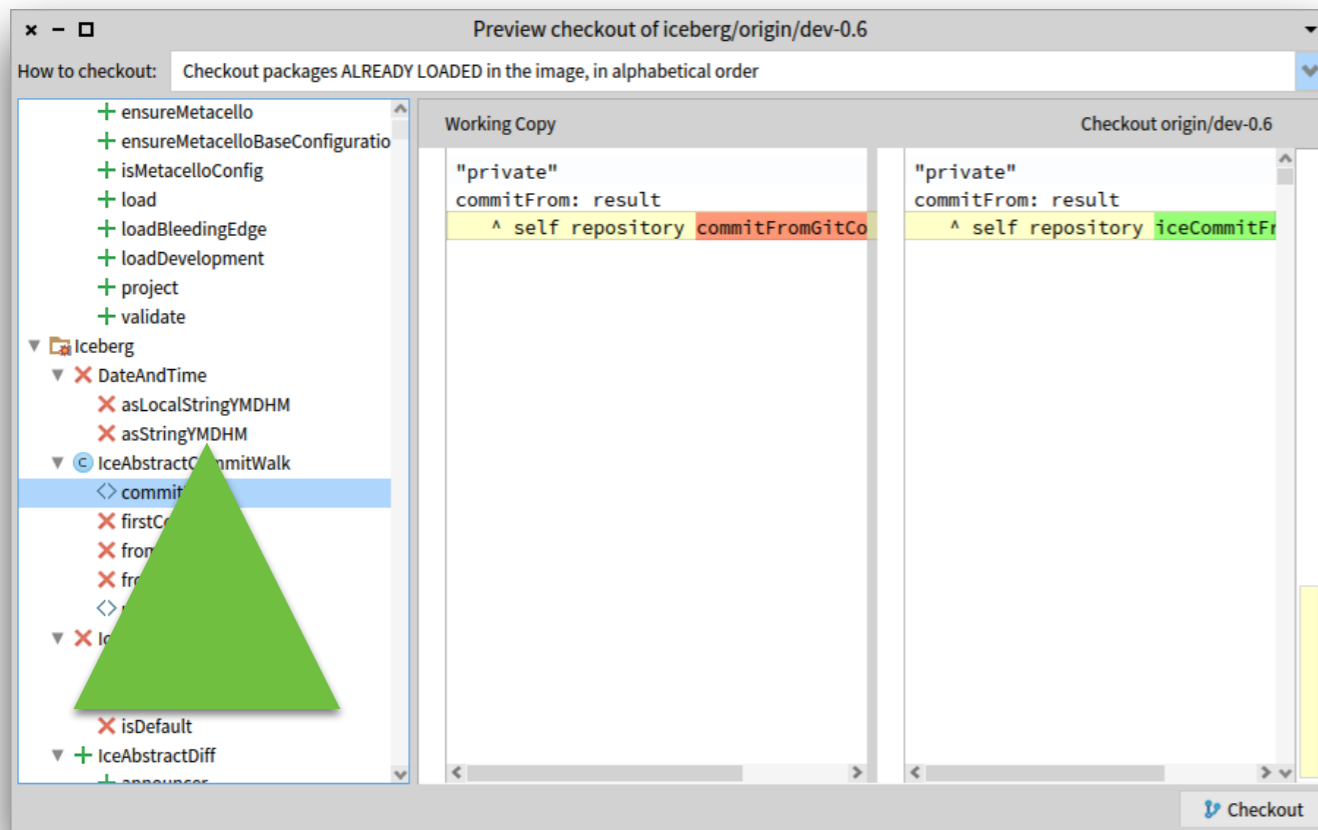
Preview checkout of iceberg/origin/dev-0.6

How to checkout: Checkout packages ALREADY LOADED in the image, in alphabetical order

ensureMetacello
ensureMetacelloBaseConfiguratio
isMetacelloConfig
load
loadBleedingEdge
loadDevelopment
project
validate
Iceberg
DateAndTime
asLocalStringYMDHM
asStringYMDHM
IceAbstractC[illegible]mitWalk
commit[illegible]
firstC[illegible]
from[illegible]
fr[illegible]
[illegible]
Ic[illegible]
isDefault
IceAbstractDiff
announcer

Working Copy

Checkout origin/dev-0.6

"private"
commitFrom: result
^ self repository commitFromGitCo

"private"
commitFrom: result
^ self repository iceCommitFr

Checkout